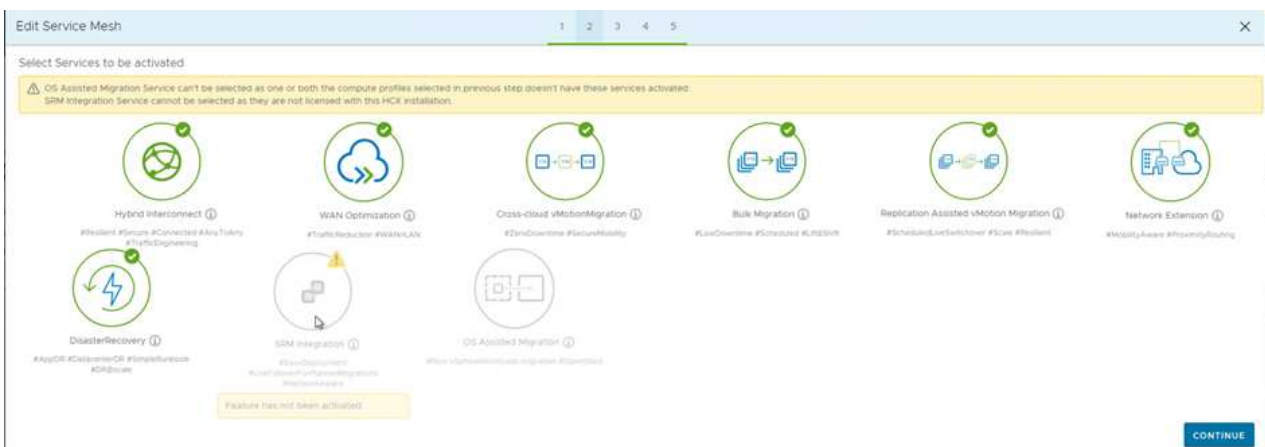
Edit Service Mesh

1 2 3 4 5

×

Select Services to be activated

⚠ OS Assisted Migration Service can't be selected as one or both the compute profiles selected in previous step doesn't have these services activated.
SRM Integration Service cannot be selected as they are not licensed with this HCX installation.

Hybrid Interconnect ⓘ
#Resilient #Secure #Connected #AnyToAny #TrafficEngineering

WAN Optimization ⓘ
#TrafficReduction #WAN/LAN

Cross-cloud vMotionMigration ⓘ
#ZeroDowntime #SecureMobility

Bulk Migration ⓘ
#LowDowntime #Scheduled #LiftShift

Replication Assisted vMotion Migration ⓘ
#ScheduledLiveSwitchover #Scale #Resilient

Network Extension ⓘ
#MobilityAware #ProximityRouting

DisasterRecovery ⓘ
#AppDR #DatacenterDR #SimpleRunbook #DRScale

SRM Integration ⓘ
#EasyDeployment #LiveFailoverForPlannedMigrations #NetworkAware

Feature has not been activated.

OS Assisted Migration ⓘ
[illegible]

CONTINUE